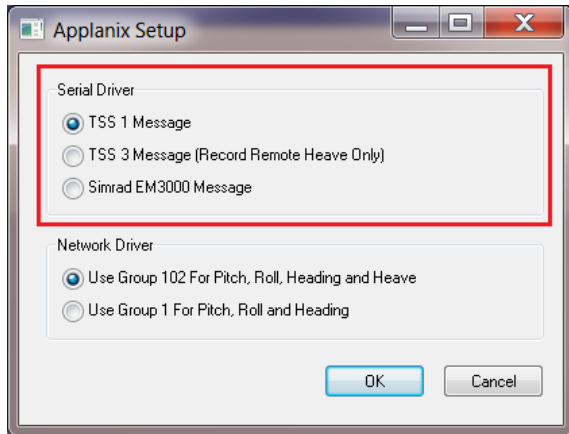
Applanix Setup

Serial Driver

TSS 1 Message

TSS 3 Message (Record Remote Heave Only)

Simrad EM3000 Message

Network Driver

Use Group 102 For Pitch, Roll, Heading and Heave

Use Group 1 For Pitch, Roll and Heading

OK

Cancel